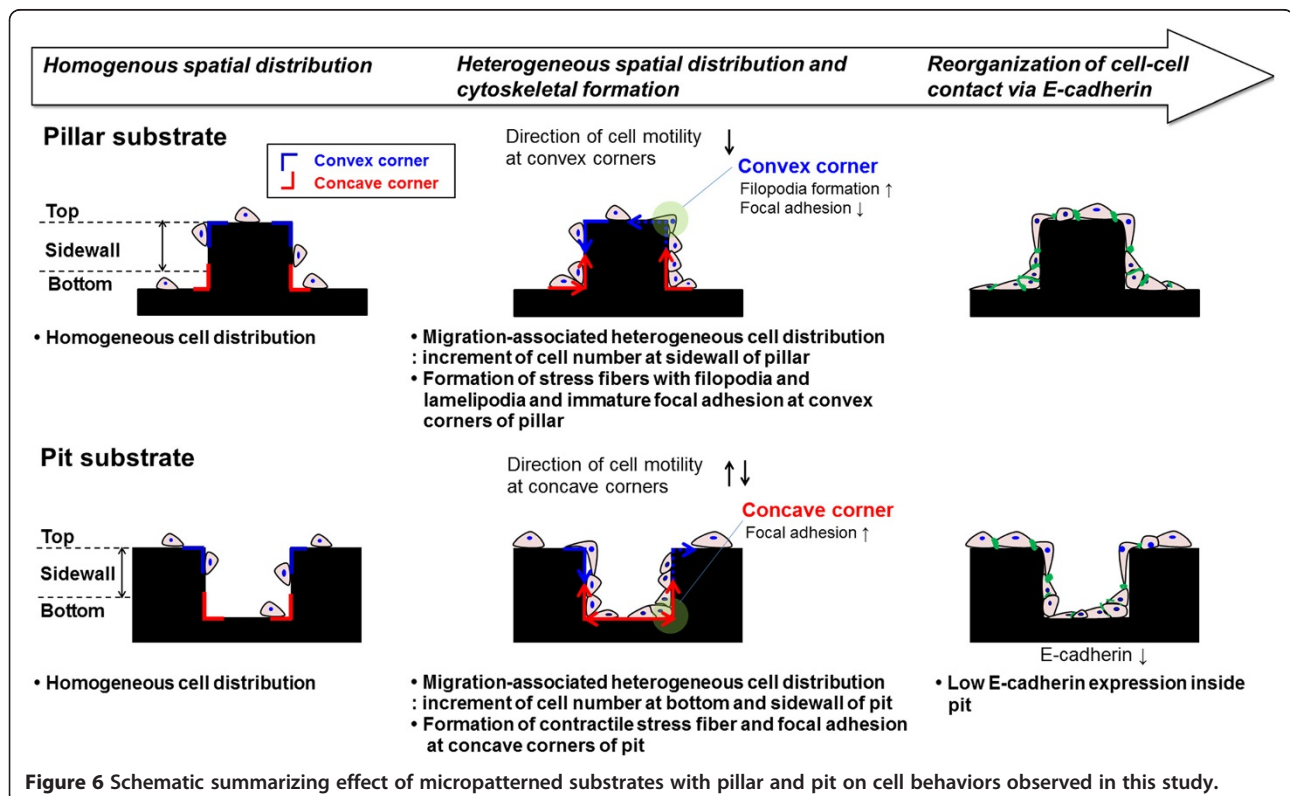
Homogenous spatial distribution

Heterogeneous spatial distribution and cytoskeletal formation

Reorganization of cell-cell contact via E-cadherin

Pillar substrate

Convex corner
Concave corner

Top
Sidewall
Bottom

• Homogeneous cell distribution

Direction of cell motility at convex corners ↓

Convex corner
Filopodia formation ↑
Focal adhesion ↓

• Migration-associated heterogeneous cell distribution : increment of cell number at sidewall of pillar
• Formation of stress fibers with filopodia and lamelipodia and immature focal adhesion at convex corners of pillar

Pit substrate

Top
Sidewall
Bottom

• Homogeneous cell distribution

Direction of cell motility at concave corners ↑↓

Concave corner
Focal adhesion ↑

• Migration-associated heterogeneous cell distribution : increment of cell number at bottom and sidewall of pit
• Formation of contractile stress fiber and focal adhesion at concave corners of pit

E-cadherin ↓

• Low E-cadherin expression inside pit

**Figure 6** Schematic summarizing effect of micropatterned substrates with pillar and pit on cell behaviors observed in this study.